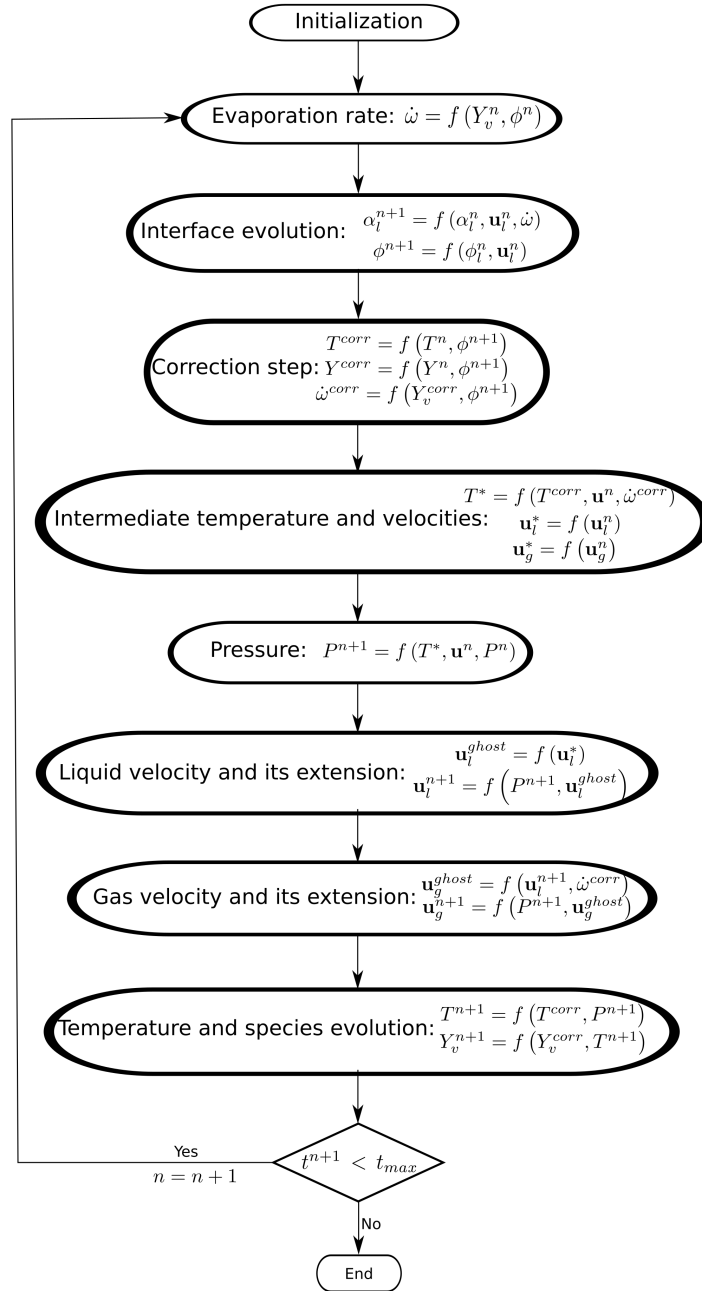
Initialization

Evaporation rate: $\dot{\omega} = f\left(Y_v^n, \phi^n\right)$

Interface evolution: $\alpha_l^{n+1} = f\left(\alpha_l^n, \mathbf{u}_l^n, \dot{\omega}\right)$
$\phi^{n+1} = f\left(\phi_l^n, \mathbf{u}_l^n\right)$

Correction step: $T^{corr} = f\left(T^n, \phi^{n+1}\right)$
$Y^{corr} = f\left(Y^n, \phi^{n+1}\right)$
$\dot{\omega}^{corr} = f\left(Y_v^{corr}, \phi^{n+1}\right)$

Intermediate temperature and velocities: $T^* = f\left(T^{corr}, \mathbf{u}^n, \dot{\omega}^{corr}\right)$
$\mathbf{u}_l^* = f\left(\mathbf{u}_l^n\right)$
$\mathbf{u}_g^* = f\left(\mathbf{u}_g^n\right)$

Pressure: $P^{n+1} = f\left(T^*, \mathbf{u}^n, P^n\right)$

Liquid velocity and its extension: $\mathbf{u}_l^{ghost} = f\left(\mathbf{u}_l^*\right)$
$\mathbf{u}_l^{n+1} = f\left(P^{n+1}, \mathbf{u}_l^{ghost}\right)$

Gas velocity and its extension: $\mathbf{u}_g^{ghost} = f\left(\mathbf{u}_l^{n+1}, \dot{\omega}^{corr}\right)$
$\mathbf{u}_g^{n+1} = f\left(P^{n+1}, \mathbf{u}_g^{ghost}\right)$

Temperature and species evolution: $T^{n+1} = f\left(T^{corr}, P^{n+1}\right)$
$Y_v^{n+1} = f\left(Y_v^{corr}, T^{n+1}\right)$

$t^{n+1} < t_{max}$

Yes
$n = n + 1$

No

End